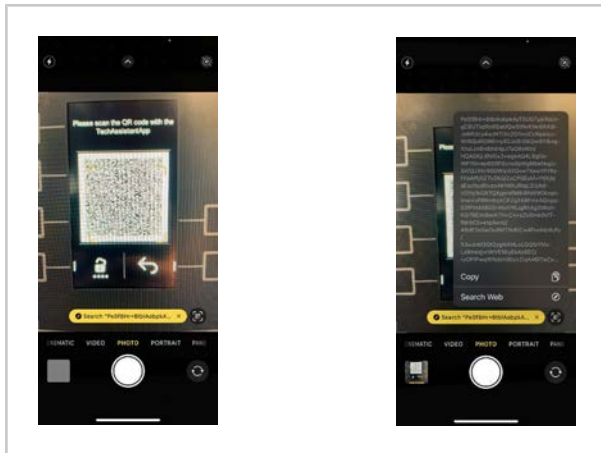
Please scan the QR code with the TechAssistantApp

Search "Pe5f8Hr+BtbkAabjkA...

CINEMATIC VIDEO PHOTO PORTRAIT PANO

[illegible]

Copy

Search Web

Search "Pe5f8Hr+BtbkAabjkA...

CINEMATIC VIDEO PHOTO PORTRAIT PANO